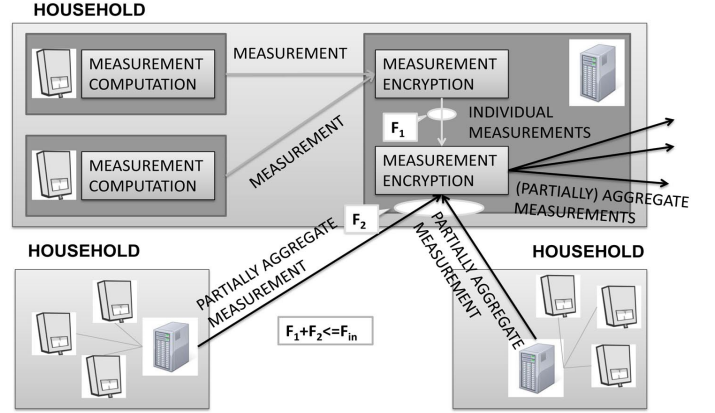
HOUSEHOLD

MEASUREMENT COMPUTATION

MEASUREMENT

MEASUREMENT ENCRYPTION

$F_1$

INDIVIDUAL MEASUREMENTS

MEASUREMENT COMPUTATION

MEASUREMENT

MEASUREMENT ENCRYPTION

(PARTIALLY) AGGREGATE MEASUREMENTS

$F_2$

HOUSEHOLD

PARTIALLY AGGREGATE MEASUREMENT

PARTIALLY AGGREGATE MEASUREMENT

HOUSEHOLD

$F_1+F_2<=F_{in}$